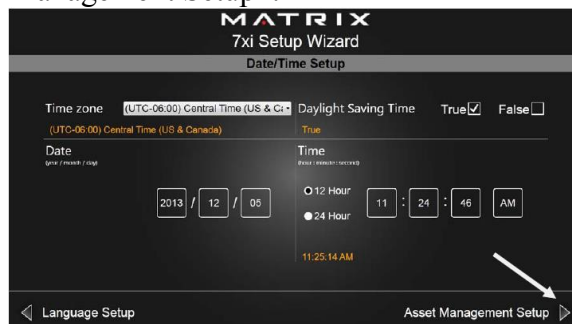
MATRIX
7xi Setup Wizard
Date/Time Setup

Time zone (UTC-06:00) Central Time (US & Ca
(UTC-06:00) Central Time (US & Canada)
Daylight Saving Time True ☑ False ☐
True

Date
(year / month / day)
2013 / 12 / 05

Time
(hour : minute : second)
○ 12 Hour
● 24 Hour
11 : 24 : 46 AM
11:25:14 AM

◁ Language Setup
Asset Management Setup ▷